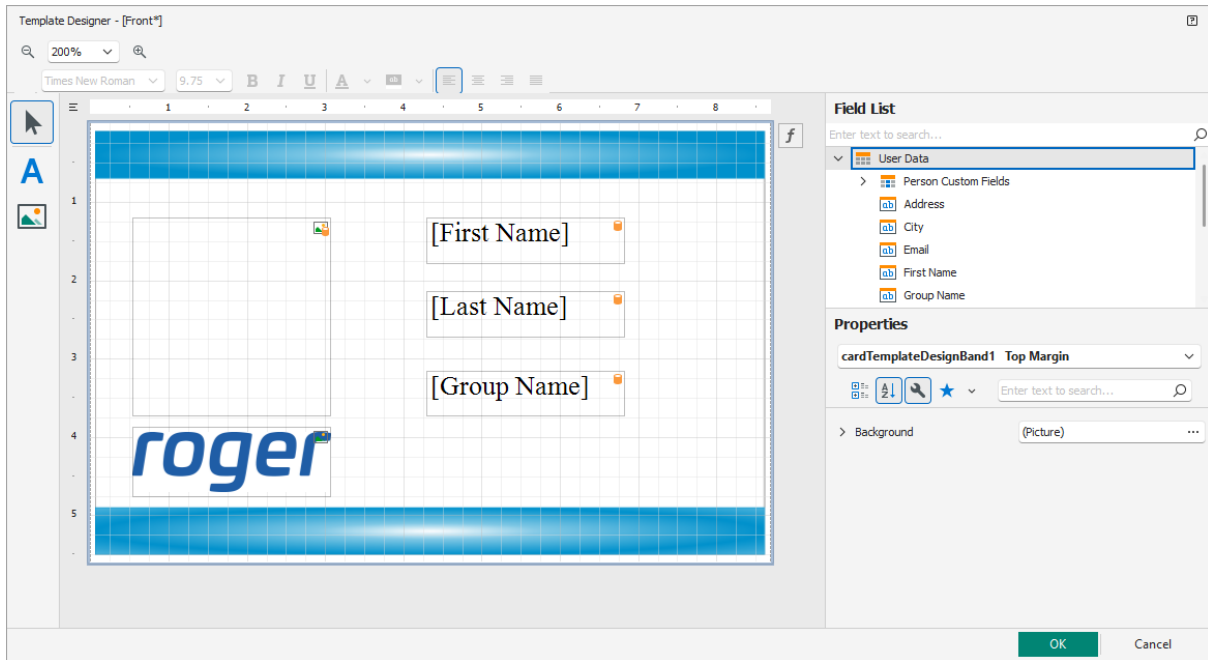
Template Designer - [Front*]

200%

Times New Roman 9.75 B I U A

1 2 3 4 5 6 7 8

1
2
3
4
5

[First Name]

[Last Name]

[Group Name]

roger

Field List

Enter text to search...

User Data
Person Custom Fields
ab Address
ab City
ab Email
ab First Name
ab Group Name

Properties

cardTemplateDesignBand1 Top Margin

Enter text to search...

Background (Picture) ···

OK Cancel